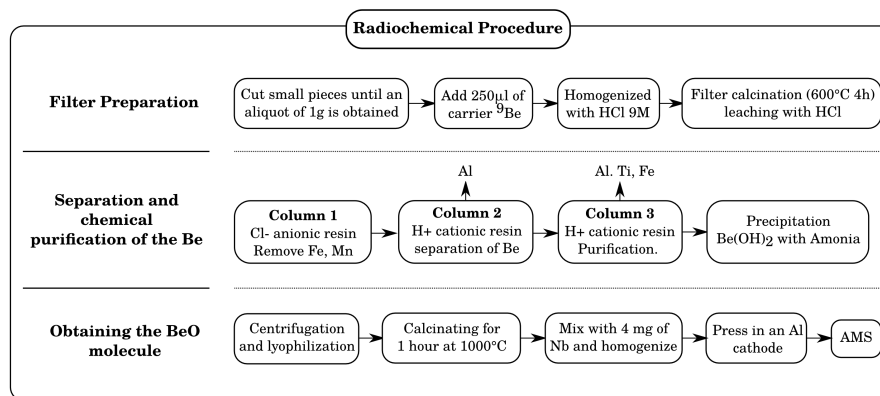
Radiochemical Procedure

Filter Preparation

Cut small pieces until an aliquot of 1g is obtained

Add 250µl of carrier $^{9}$Be

Homogenized with HCl 9M

Filter calcination (600°C 4h) leaching with HCl

Separation and chemical purification of the Be

Column 1
Cl- anionic resin
Remove Fe, Mn

Al

Column 2
H+ cationic resin
separation of Be

Al. Ti, Fe

Column 3
H+ cationic resin
Purification.

Precipitation
Be(OH)$_2$ with Amonia

Obtaining the BeO molecule

Centrifugation and lyophilization

Calcinating for 1 hour at 1000°C

Mix with 4 mg of Nb and homogenize

Press in an Al cathode

AMS